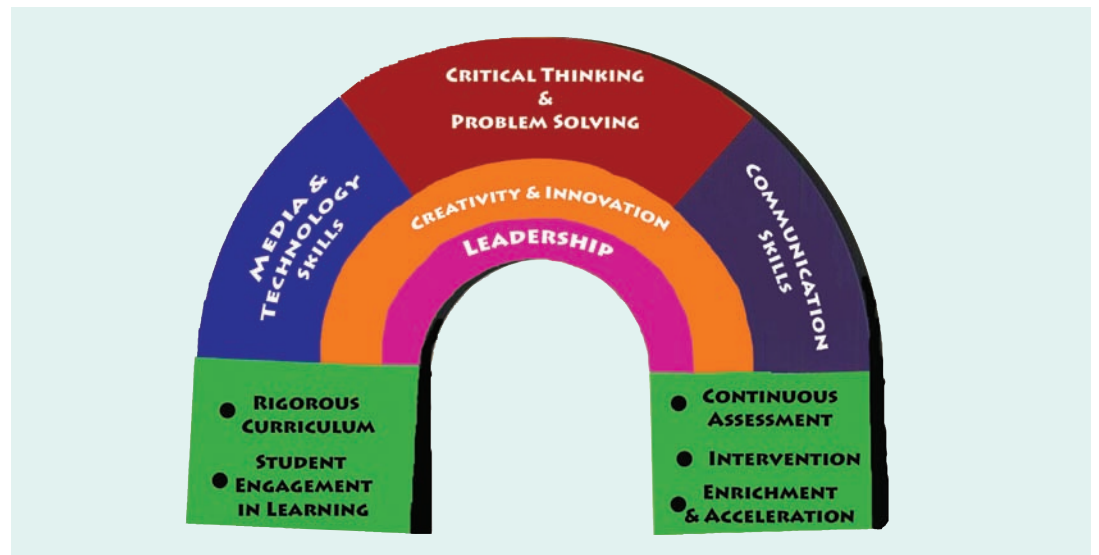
Critical Thinking & Problem Solving

Media & Technology Skills

Creativity & Innovation

Leadership

Communication Skills

● Rigorous Curriculum

● Student Engagement in Learning

● Continuous Assessment

● Intervention

● Enrichment & Acceleration